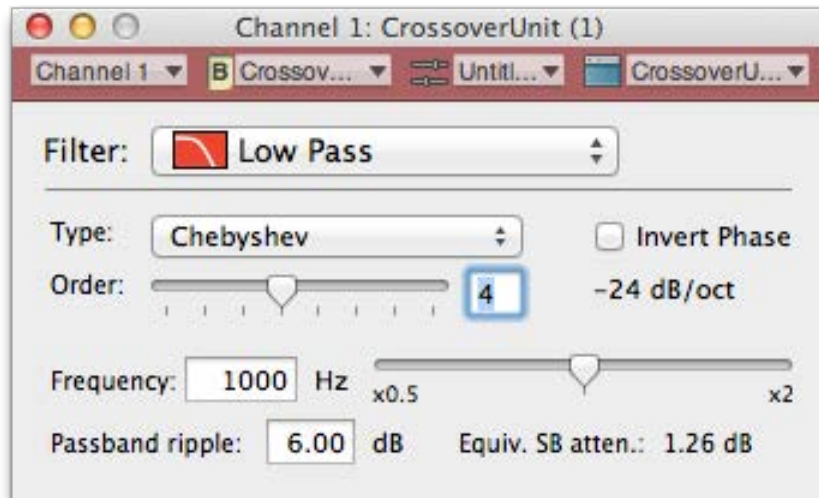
Channel 1: CrossoverUnit (1)

Channel 1 ▾ B Crossov... ▾ Untitl... ▾ CrossoverU... ▾

Filter: Low Pass

Type: Chebyshev

Invert Phase

Order: 4 -24 dB/oct

Frequency: 1000 Hz x0.5 x2

Passband ripple: 6.00 dB Equiv. SB atten.: 1.26 dB